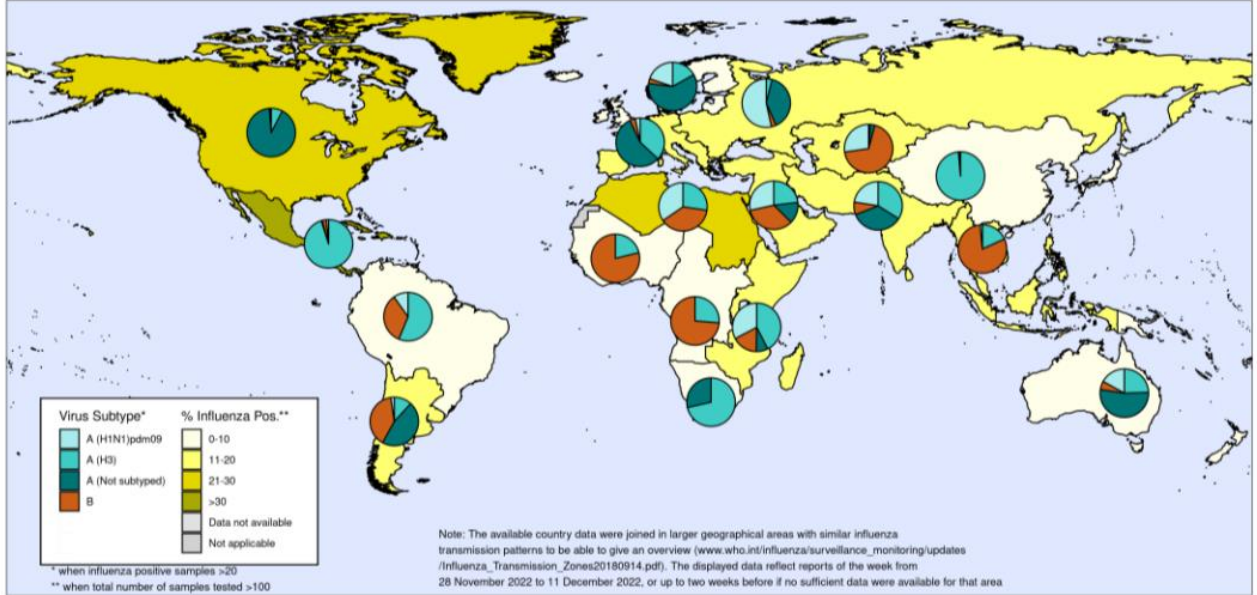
Virus Subtype*

A (H1N1)pdm09

A (H3)

A (Not subtyped)

B

% Influenza Pos.**

0-10

11-20

21-30

>30

Data not available

Not applicable

* when influenza positive samples >20

** when total number of samples tested >100

Note: The available country data were joined in larger geographical areas with similar influenza transmission patterns to be able to give an overview (www.who.int/influenza/surveillance_monitoring/updates /Influenza_Transmission_Zones20180914.pdf). The displayed data reflect reports of the week from 28 November 2022 to 11 December 2022, or up to two weeks before if no sufficient data were available for that area